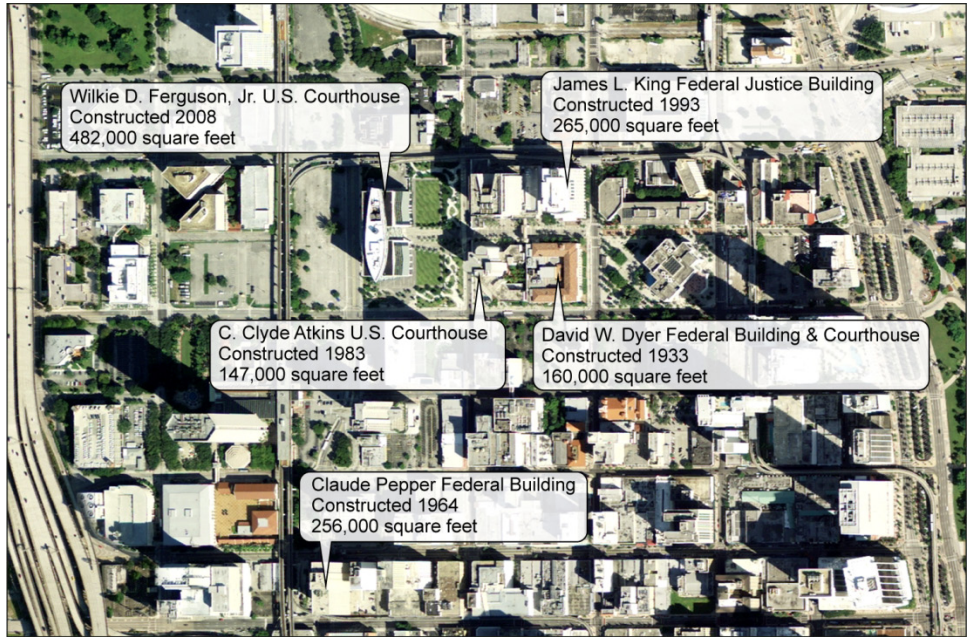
Wilkie D. Ferguson, Jr. U.S. Courthouse
Constructed 2008
482,000 square feet

James L. King Federal Justice Building
Constructed 1993
265,000 square feet

C. Clyde Atkins U.S. Courthouse
Constructed 1983
147,000 square feet

David W. Dyer Federal Building & Courthouse
Constructed 1933
160,000 square feet

Claude Pepper Federal Building
Constructed 1964
256,000 square feet